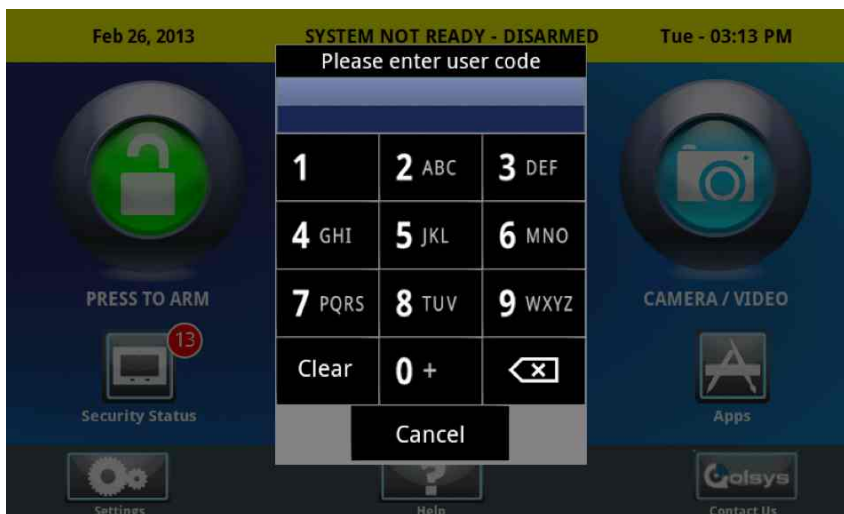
Feb 26, 2013 SYSTEM NOT READY - DISARMED Tue - 03:13 PM

Please enter user code

| 1 | 2 ABC | 3 DEF |
|---|---|---|
| 4 GHI | 5 JKL | 6 MNO |
| 7 PQRS | 8 TUV | 9 WXYZ |
| Clear | 0 + | |

Cancel

PRESS TO ARM

13

Security Status

CAMERA / VIDEO

Apps

Settings

Help

Qolsys

Contact Us